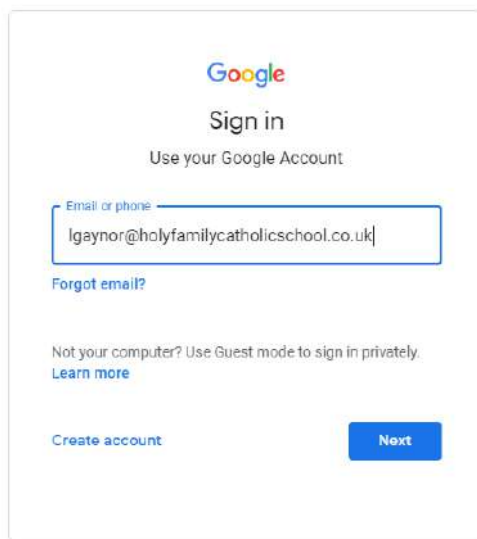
Google

Sign in

Use your Google Account

Email or phone

lgaynor@holyfamilycatholicschool.co.uk

Forgot email?

Not your computer? Use Guest mode to sign in privately.
Learn more

Create account

Next